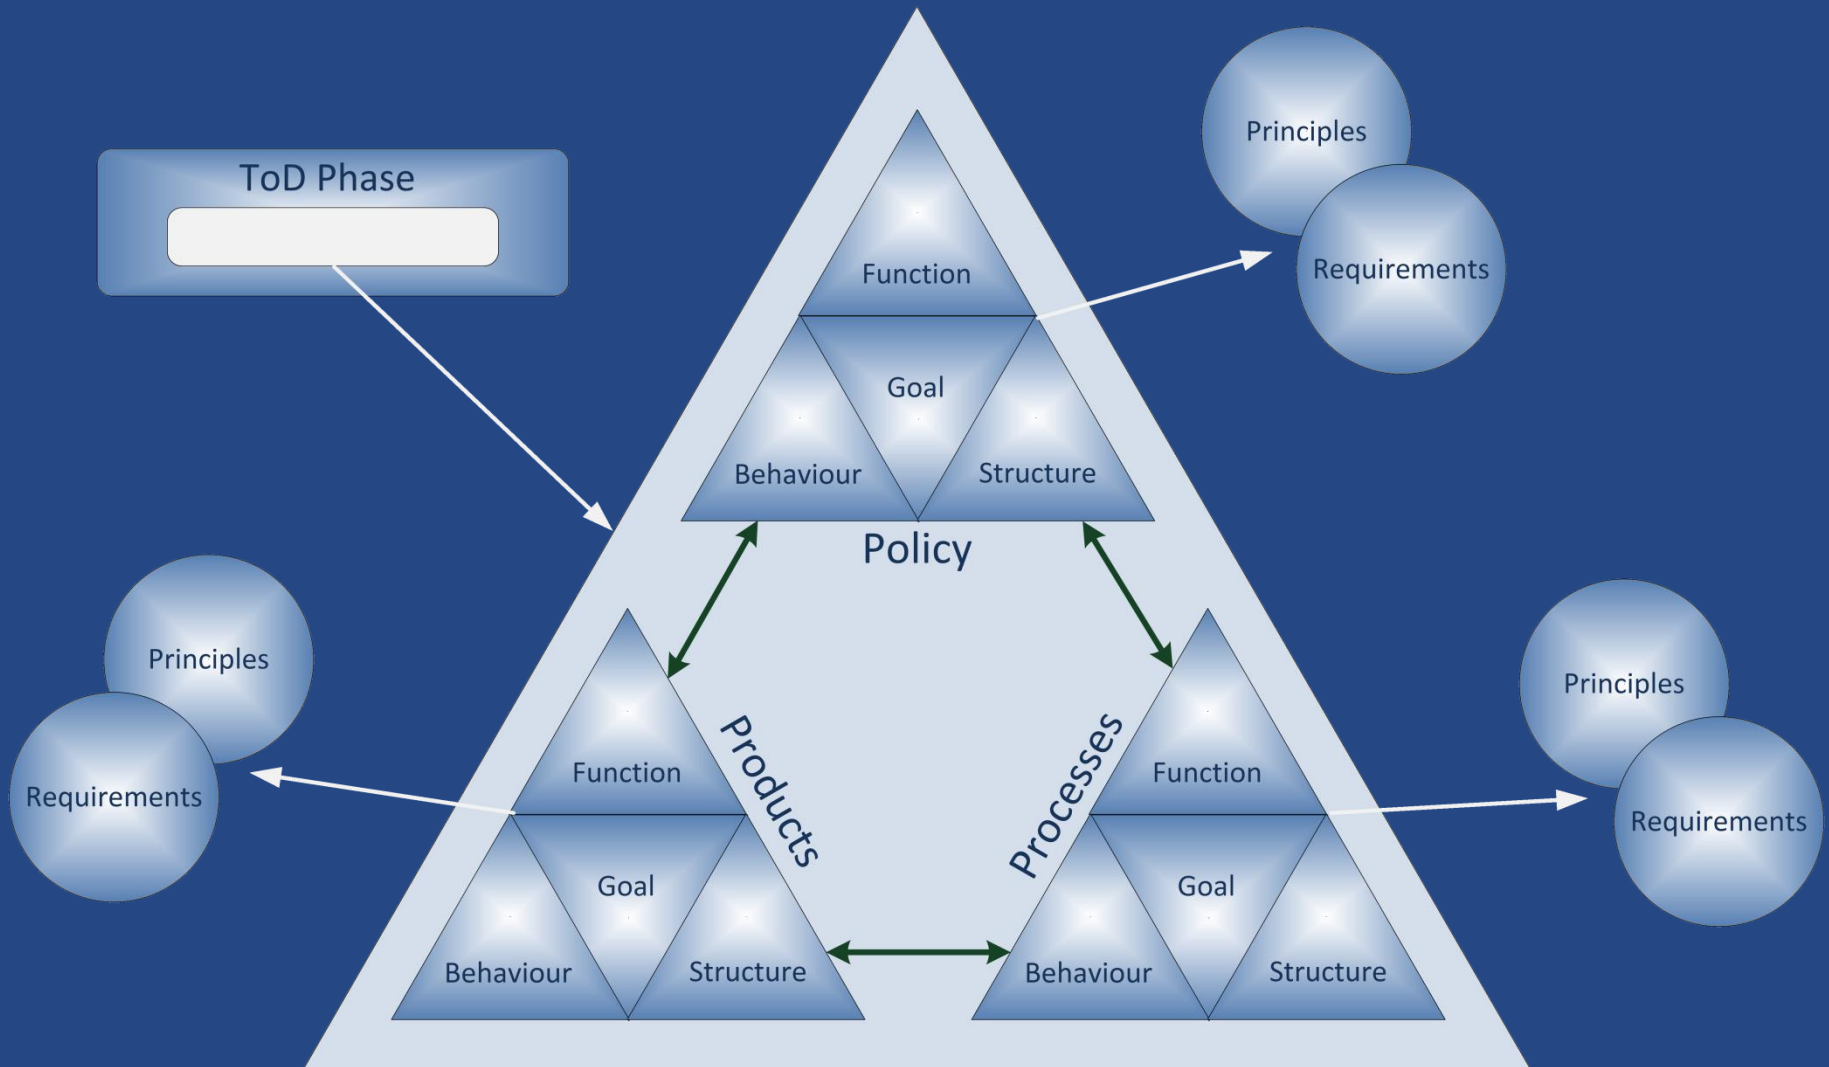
ToD Phase

Function
Goal
Behaviour
Structure
Policy

Principles
Requirements

Principles
Requirements

Function
Goal
Behaviour
Structure
Products

Processes
Function
Goal
Behaviour
Structure

Principles
Requirements